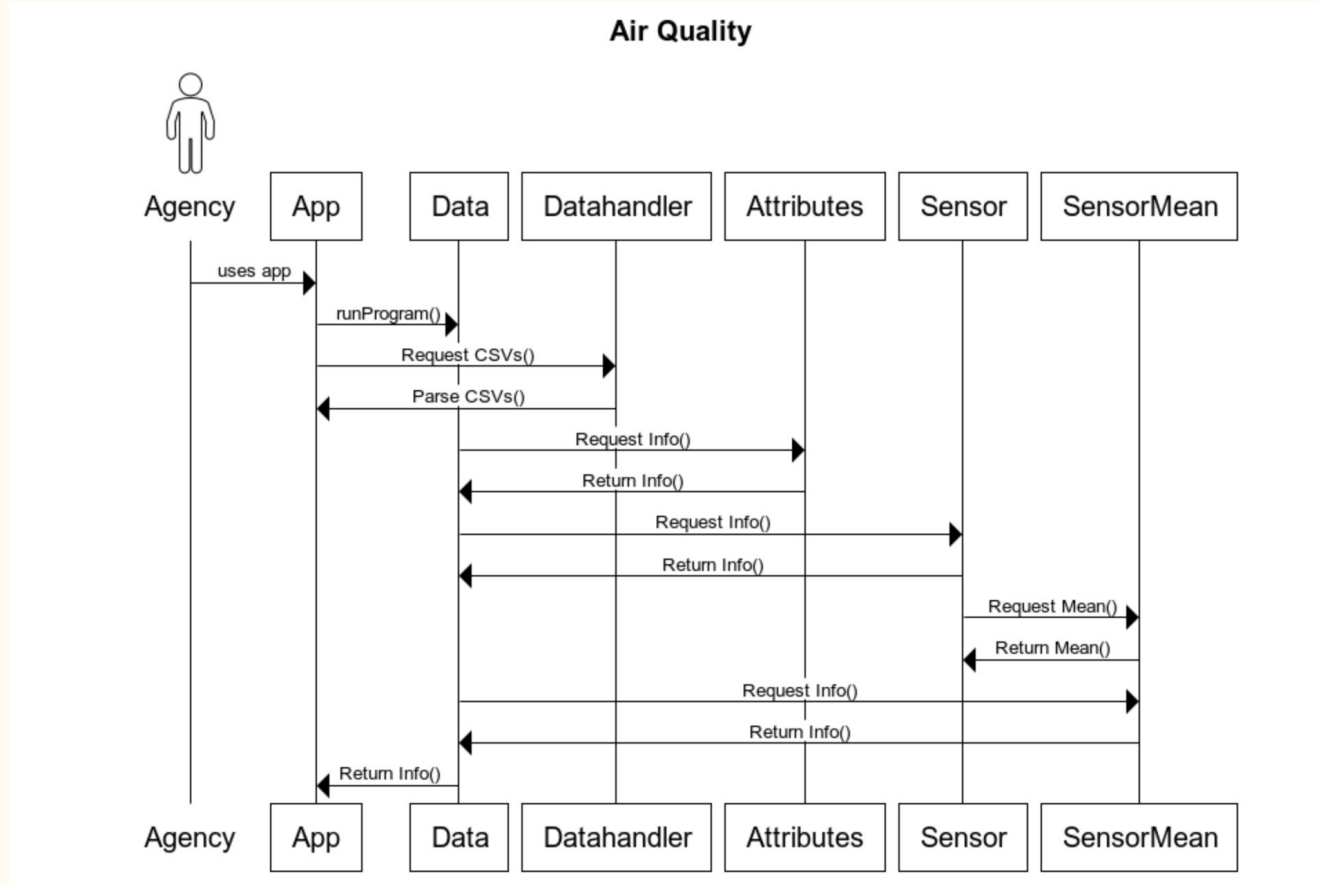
Air Quality

Agency
App
Data
Datahandler
Attributes
Sensor
SensorMean

uses app
runProgram()
Request CSVs()
Parse CSVs()
Request Info()
Return Info()
Request Info()
Return Info()
Request Mean()
Return Mean()
Request Info()
Return Info()
Return Info()

Agency
App
Data
Datahandler
Attributes
Sensor
SensorMean